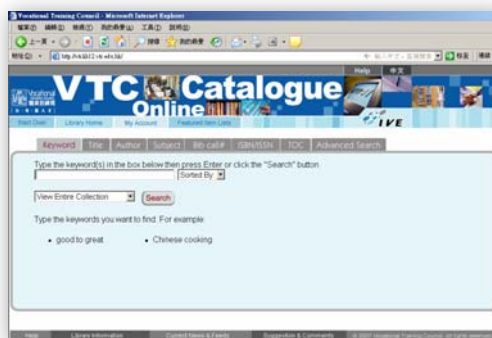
Vocational Training Council - Microsoft Internet Explorer

檔案(F) 編輯(E) 檢視(V) 我的最愛(A) 工具(T) 說明(H)

上一頁 搜尋 我的最愛

網址(D) http://vtcl@12-vtc.edu.hk/

Help 中文

VTC Catalogue Online

IVE

Start Over Library Home My Account Featured Item Lists

Keyword Title Author Subject Bib call# ISBN/ISSN TOC Advanced Search

Type the keyword(s) in the box below then press Enter or click the "Search" button.

Sorted By

View Entire Collection Search

Type the keywords you want to find. For example:

• good to great • Chinese cooking

Help Library Information Current News & Events Suggestion & Comments © 2007 Vocational Training Council. All rights reserved.